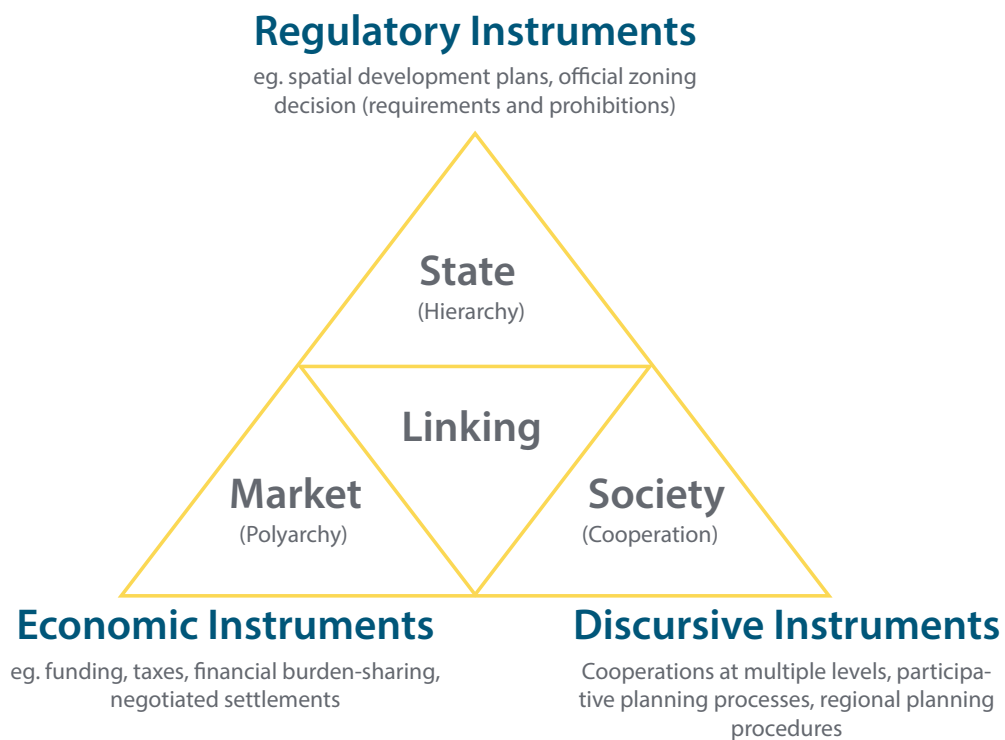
Regulatory Instruments

eg. spatial development plans, official zoning decision (requirements and prohibitions)

State
(Hierarchy)

Linking

Market
(Polyarchy)

Society
(Cooperation)

Economic Instruments

eg. funding, taxes, financial burden-sharing, negotiated settlements

Discursive Instruments

Cooperations at multiple levels, participative planning processes, regional planning procedures